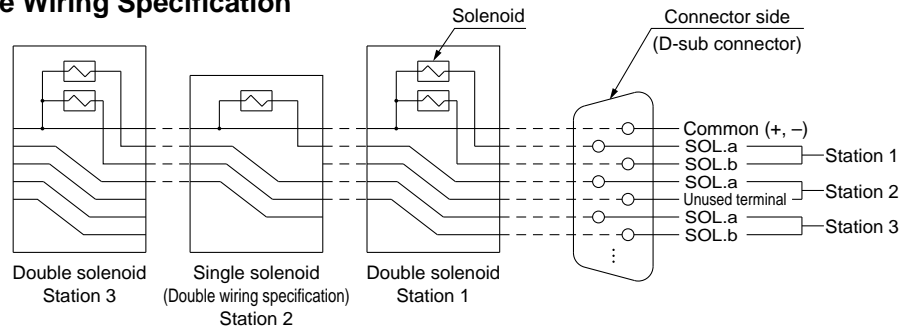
e Wiring Specification

Solenoid

Connector side
(D-sub connector)

Common (+, –)
SOL.a
SOL.b
SOL.a
Unused terminal
SOL.a
SOL.b

Station 1
Station 2
Station 3

Double solenoid
Station 3

Single solenoid
(Double wiring specification)
Station 2

Double solenoid
Station 1